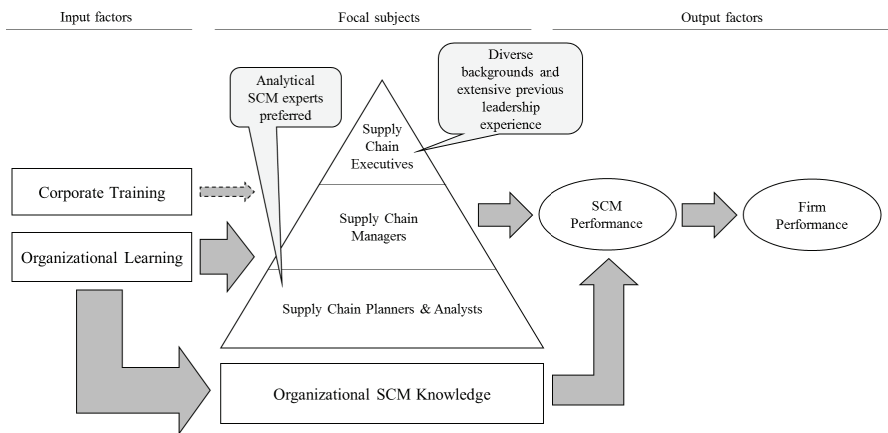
Input factors

Focal subjects

Output factors

Analytical SCM experts preferred

Diverse backgrounds and extensive previous leadership experience

Supply Chain Executives

Supply Chain Managers

Supply Chain Planners & Analysts

Corporate Training

Organizational Learning

SCM Performance

Firm Performance

Organizational SCM Knowledge